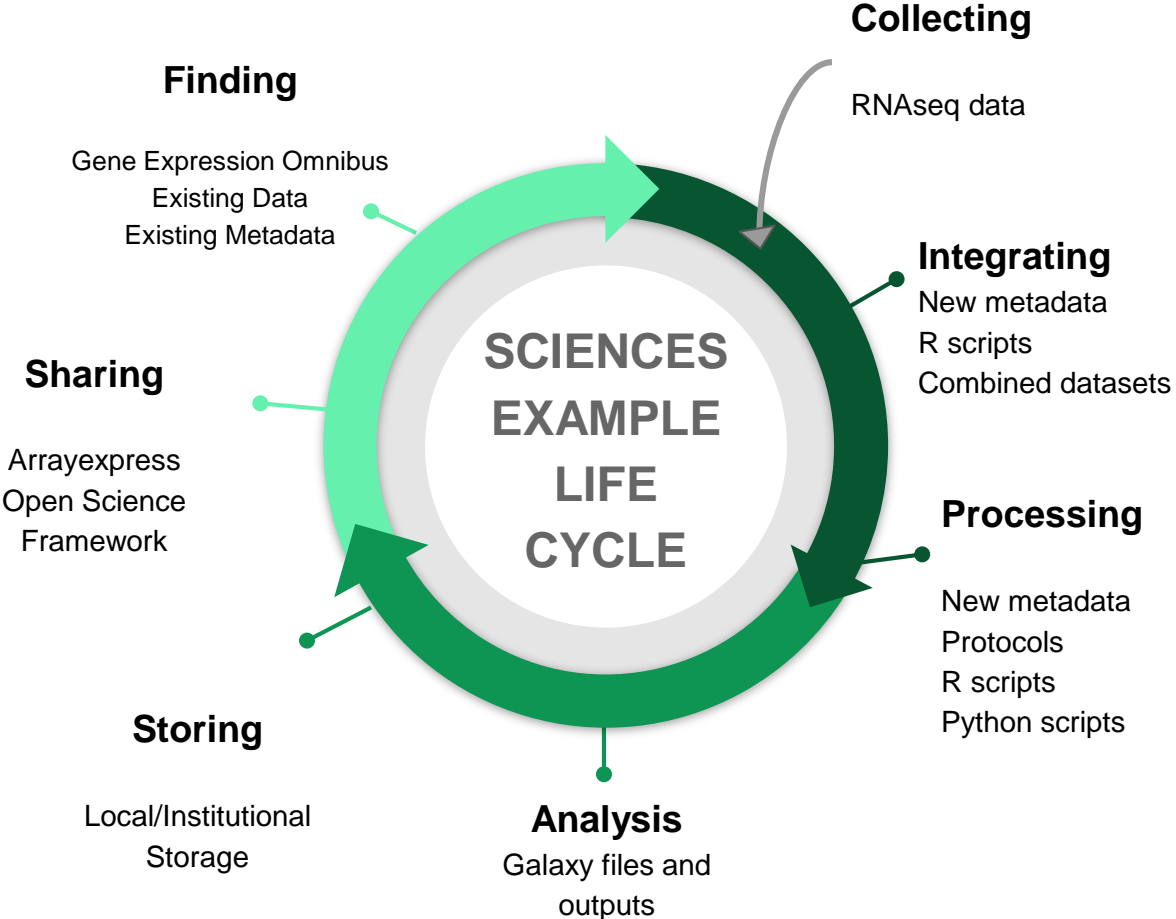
Collecting

RNAseq data

Finding

Gene Expression Omnibus
Existing Data
Existing Metadata

Integrating
New metadata
R scripts
Combined datasets

SCIENCES EXAMPLE LIFE CYCLE

Sharing

Arrayexpress
Open Science Framework

Processing

New metadata
Protocols
R scripts
Python scripts

Storing

Local/Institutional Storage

Analysis
Galaxy files and outputs